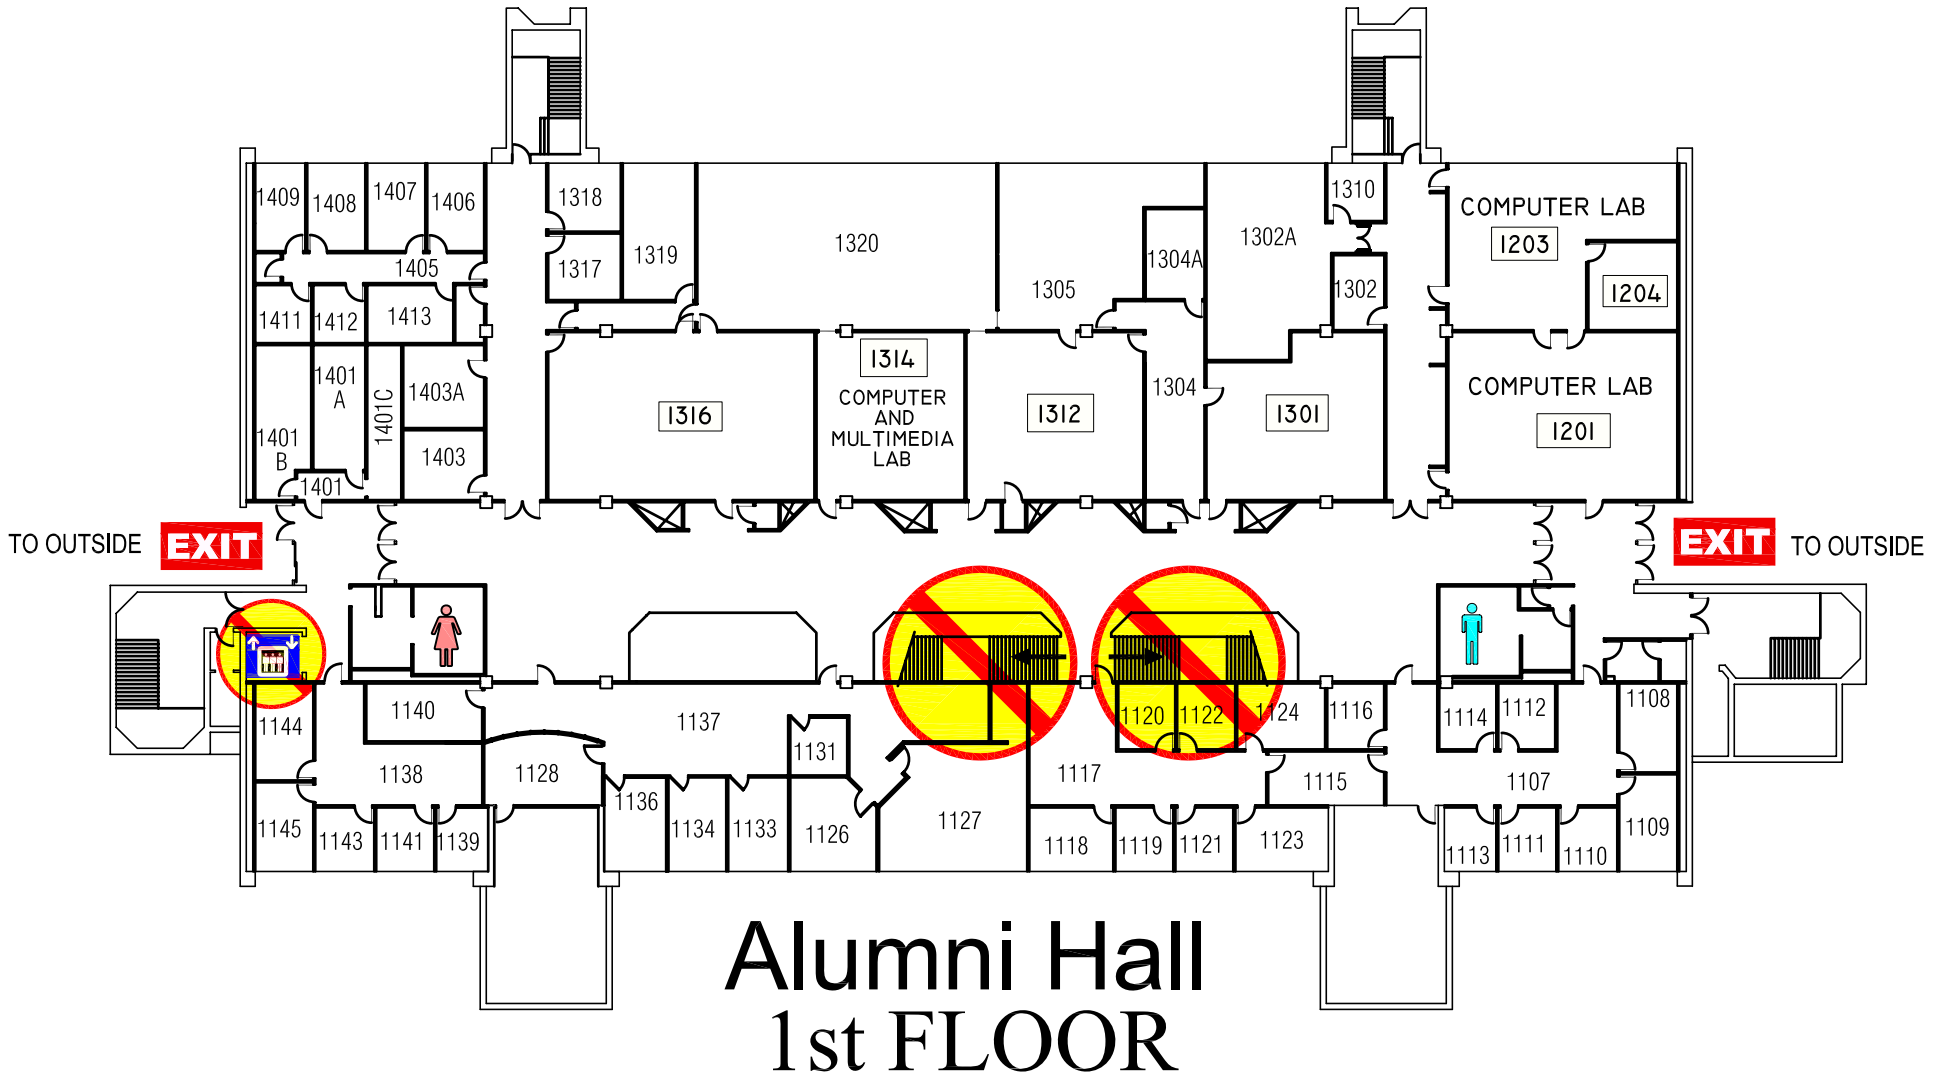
1409 1408 1407 1406
1405
1411 1412 1413
1401 A
1401C
1403A
1401 B
1403
1401
1318
1317
1319
1320
1305
1304A
1302A
1310
1302
1304
COMPUTER LAB
1203
1204
1316
1314
COMPUTER AND MULTIMEDIA LAB
1312
1301
COMPUTER LAB
1201
TO OUTSIDE
EXIT
EXIT
TO OUTSIDE
1140
1137
1131
1120 1122 1124
1116
1114 1112
1108
1144
1138
1128
1117
1115
1107
1136
1134 1133
1126
1127
1145
1143 1141 1139
1118 1119 1121
1123
1113 1111 1110
1109
Alumni Hall
1st FLOOR